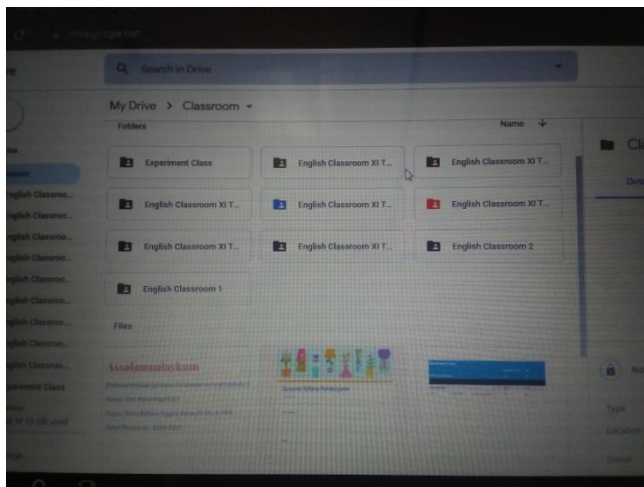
drive.google.com

Search in Drive

My Drive > Classroom

Folders

Name

Experiment Class

English Classroom XI T...

English Classroom XI T...

English Classroom XI T...

English Classroom XI T...

English Classroom XI T...

English Classroom XI T...

English Classroom XI T...

English Classroom 2

English Classroom 1

Files

Assalamualaikum

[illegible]

English Classroo...

English Classroo...

English Classroo...

English Classroo...

English Classroo...

English Classroo...

English Classroo...

English Classroo...

Experiment Class

Cl

Type

Location

Owner